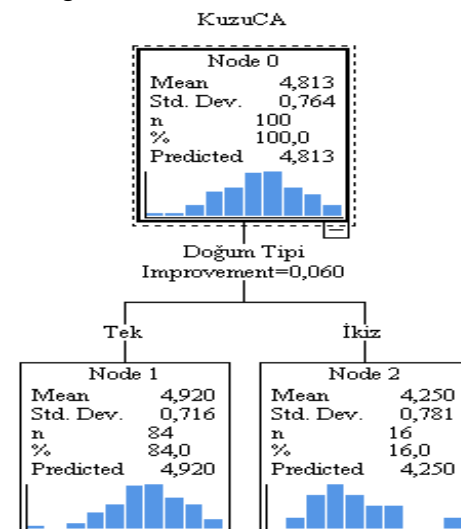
KuzuCA

Node 0
Mean 4,813
Std. Dev. 0,764
n 100
% 100,0
Predicted 4,813

Doğum Tipi
Improvement=0,060

Tek

İkiz

Node 1
Mean 4,920
Std. Dev. 0,716
n 84
% 84,0
Predicted 4,920

Node 2
Mean 4,250
Std. Dev. 0,781
n 16
% 16,0
Predicted 4,250